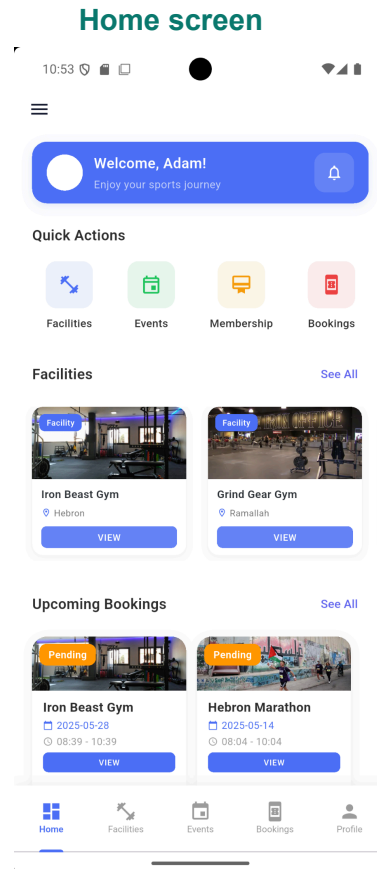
Home screen

10:53

Welcome, Adam!
Enjoy your sports journey

Quick Actions

Facilities
Events
Membership
Bookings

Facilities
See All

Facility
Iron Beast Gym
Hebron
VIEW

Facility
Grind Gear Gym
Ramallah
VIEW

Upcoming Bookings
See All

Pending
Iron Beast Gym
2025-05-28
08:39 - 10:39
VIEW

Pending
Hebron Marathon
2025-05-14
08:04 - 10:04
VIEW

Home
Facilities
Events
Bookings
Profile